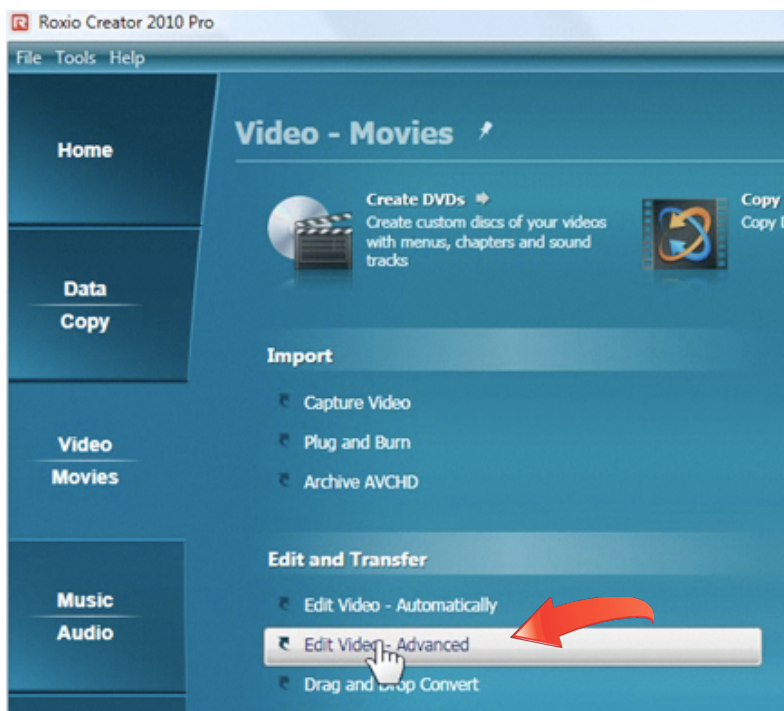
Roxio Creator 2010 Pro

File Tools Help

Home

Data
Copy

Video
Movies

Music
Audio

Video - Movies

Create DVDs
Create custom discs of your videos with menus, chapters and sound tracks

Copy
Copy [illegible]

Import

Capture Video

Plug and Burn

Archive AVCHD

Edit and Transfer

Edit Video - Automatically

Edit Video - Advanced

Drag and Drop Convert